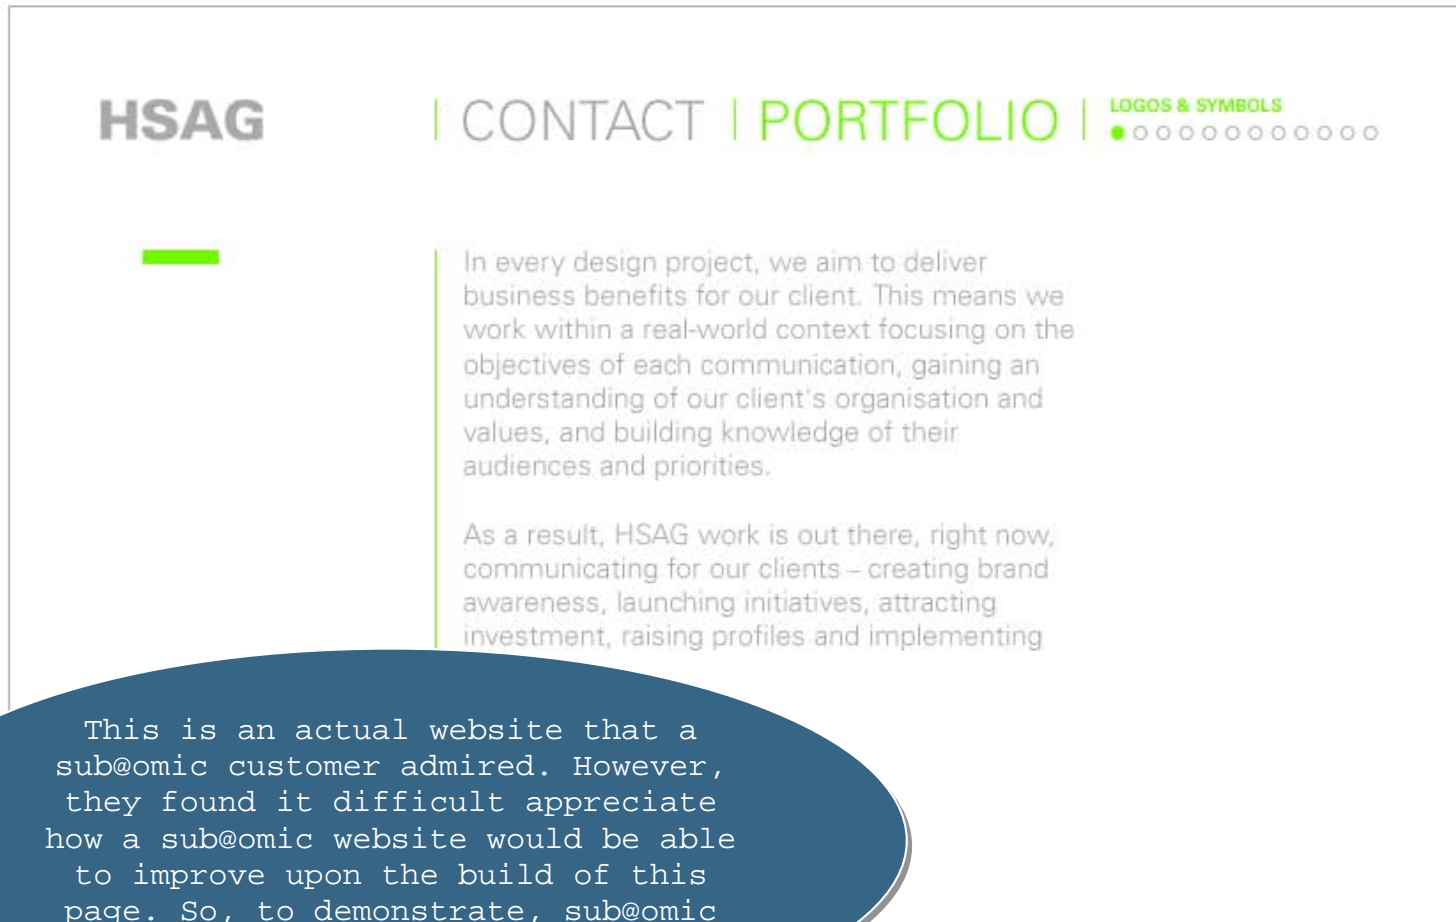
HSAG

| CONTACT | PORTFOLIO |

LOGOS & SYMBOLS

In every design project, we aim to deliver business benefits for our client. This means we work within a real-world context focusing on the objectives of each communication, gaining an understanding of our client's organisation and values, and building knowledge of their audiences and priorities.

As a result, HSAG work is out there, right now, communicating for our clients – creating brand awareness, launching initiatives, attracting investment, raising profiles and implementing

This is an actual website that a sub@omic customer admired. However, they found it difficult appreciate how a sub@omic website would be able to improve upon the build of this page. So, to demonstrate, sub@omic